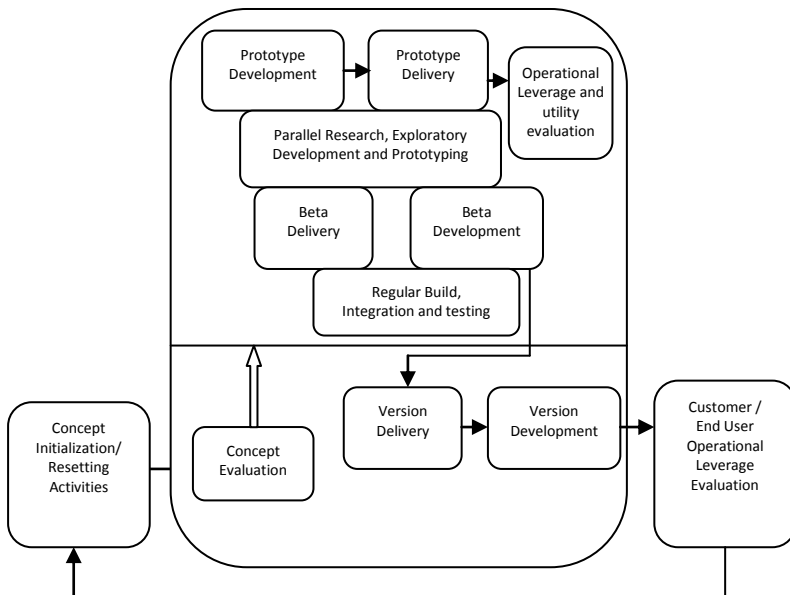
Prototype Development

Prototype Delivery

Operational Leverage and utility evaluation

Parallel Research, Exploratory Development and Prototyping

Beta Delivery

Beta Development

Regular Build, Integration and testing

Concept Initialization/ Resetting Activities

Concept Evaluation

Version Delivery

Version Development

Customer / End User Operational Leverage Evaluation